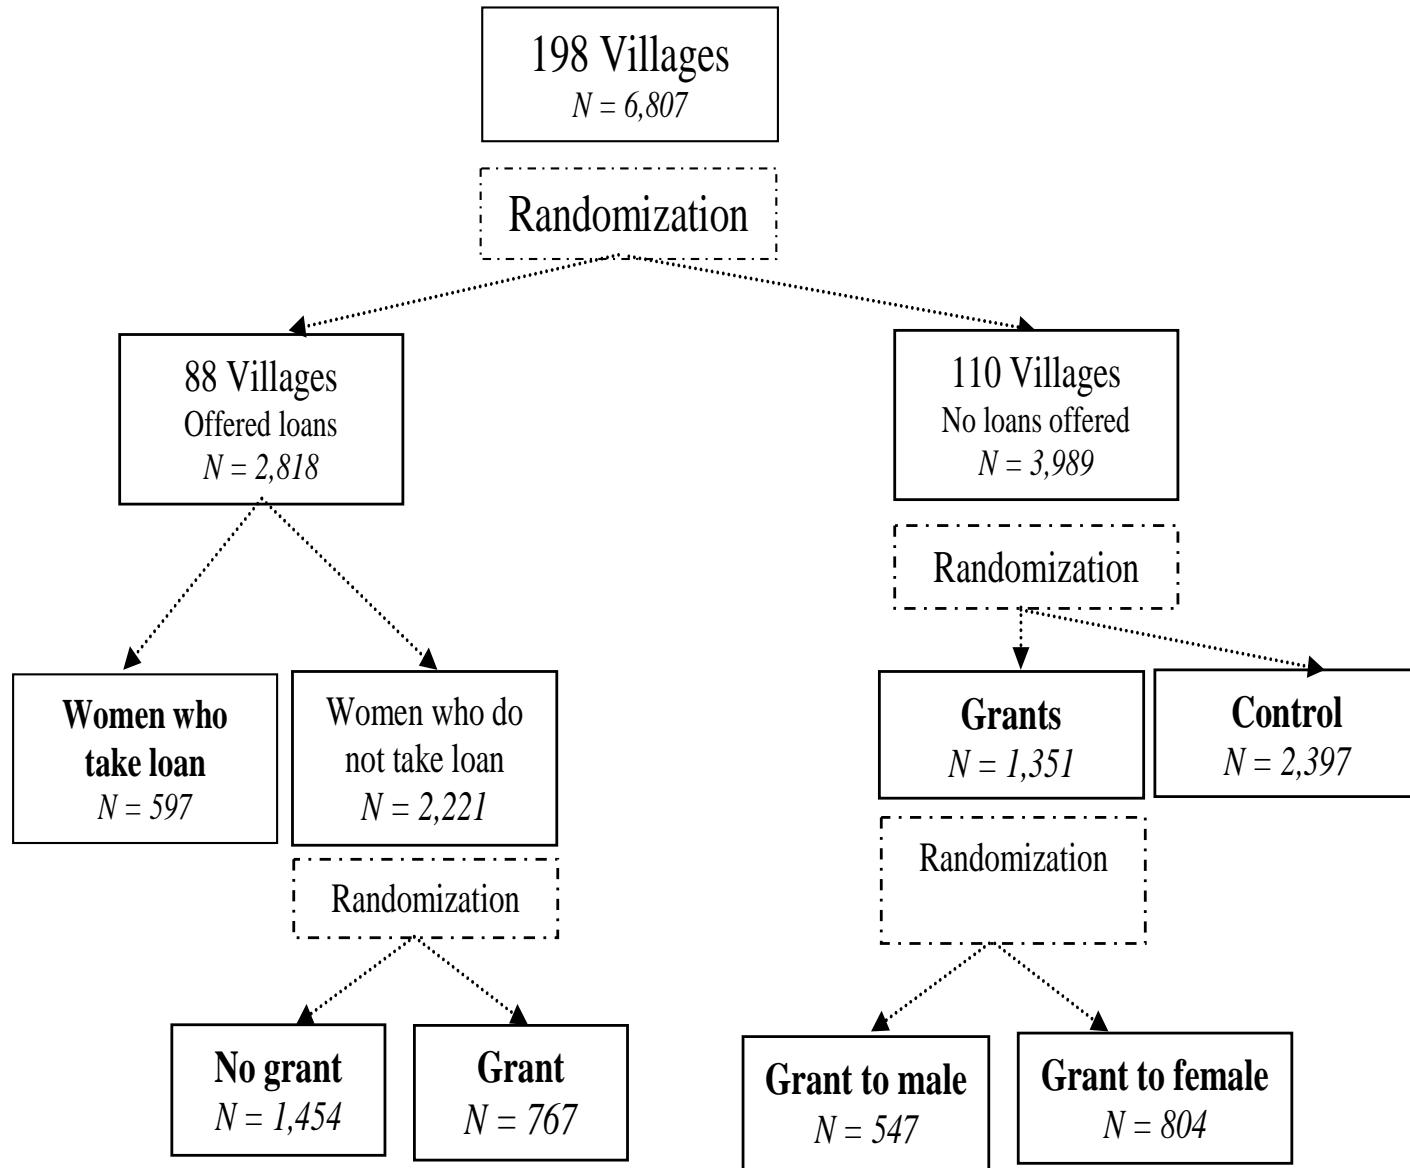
198 Villages
$N = 6,807$

Randomization

88 Villages
Offered loans
$N = 2,818$

110 Villages
No loans offered
$N = 3,989$

Randomization

Women who take loan
$N = 597$

Women who do not take loan
$N = 2,221$

Grants
$N = 1,351$

Control
$N = 2,397$

Randomization

Randomization

No grant
$N = 1,454$

Grant
$N = 767$

Grant to male
$N = 547$

Grant to female
$N = 804$